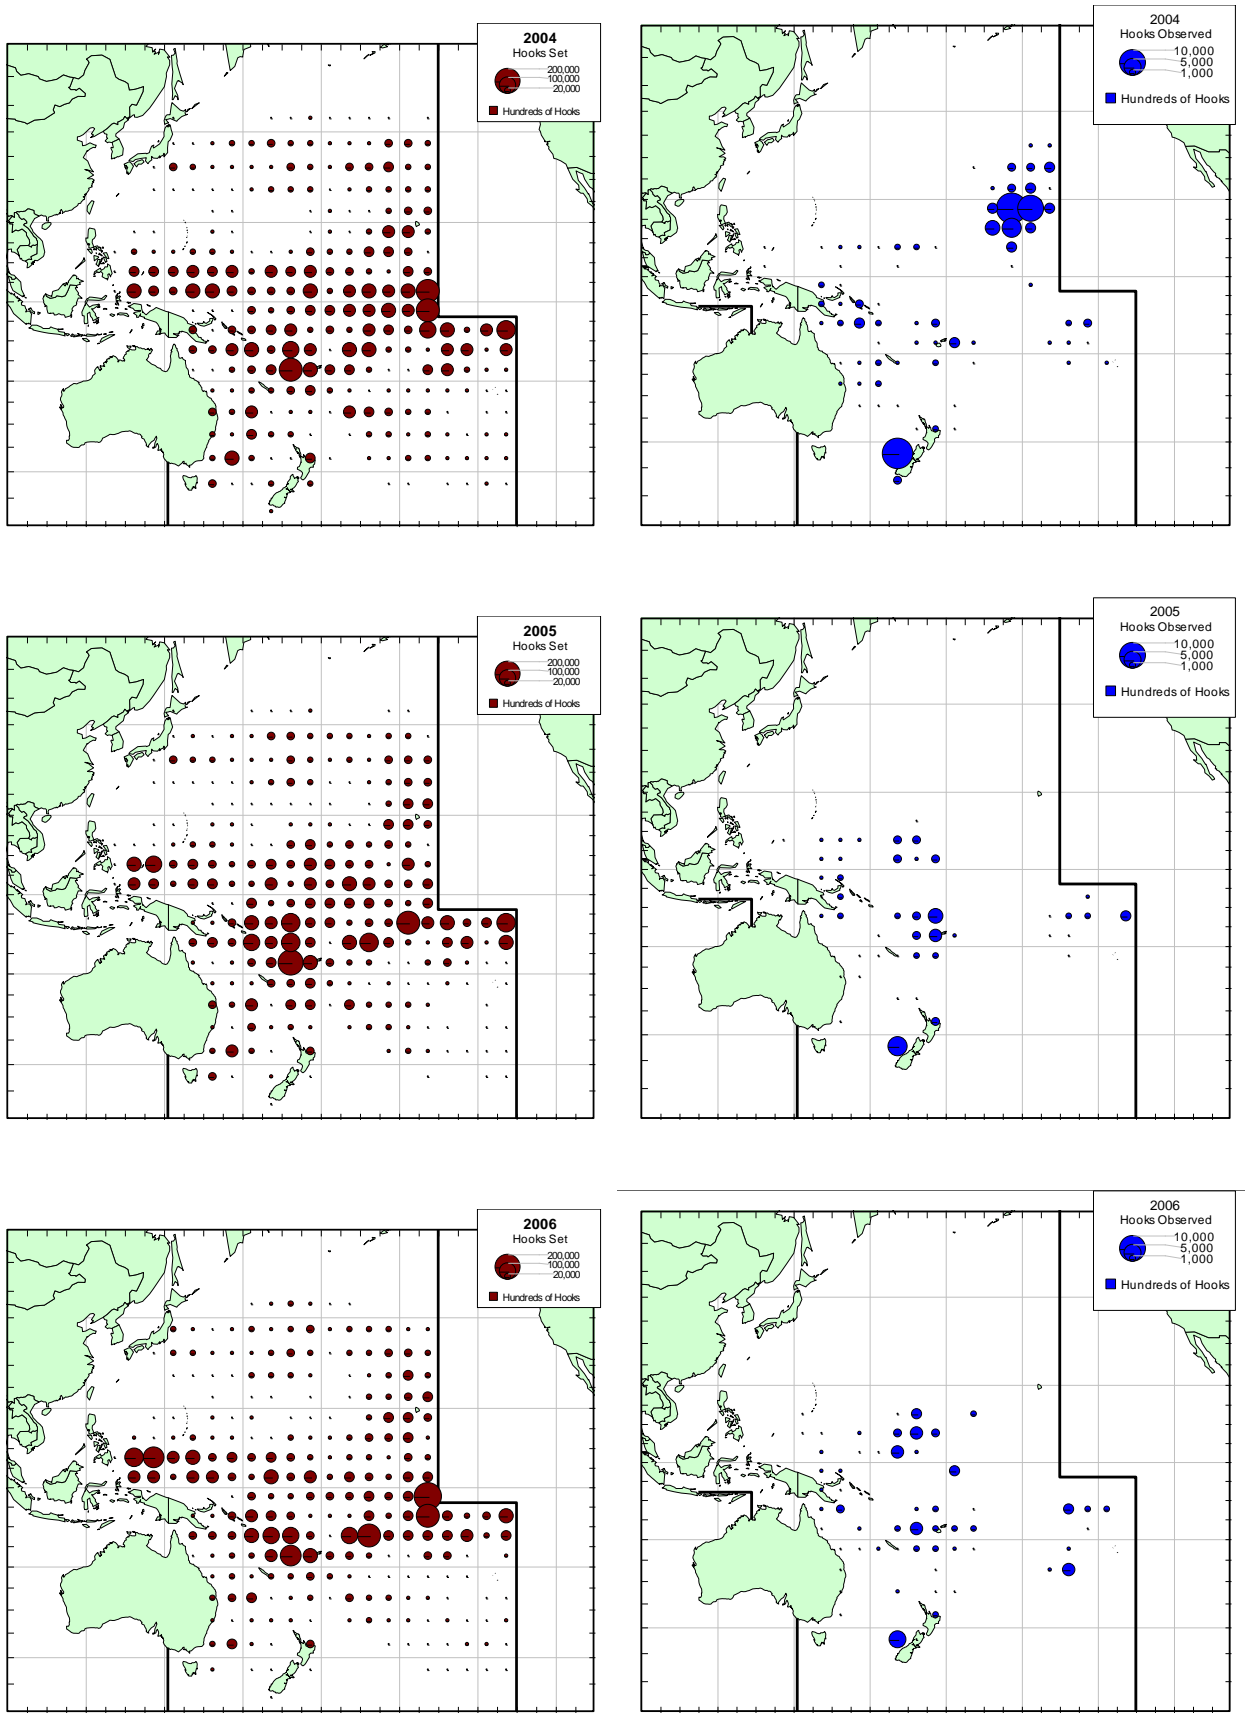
2004
Hooks Set
200,000
100,000
20,000
Hundreds of Hooks

2004
Hooks Observed
10,000
5,000
1,000
Hundreds of Hooks

2005
Hooks Set
200,000
100,000
20,000
Hundreds of Hooks

2005
Hooks Observed
10,000
5,000
1,000
Hundreds of Hooks

2006
Hooks Set
200,000
100,000
20,000
Hundreds of Hooks

2006
Hooks Observed
10,000
5,000
1,000
Hundreds of Hooks